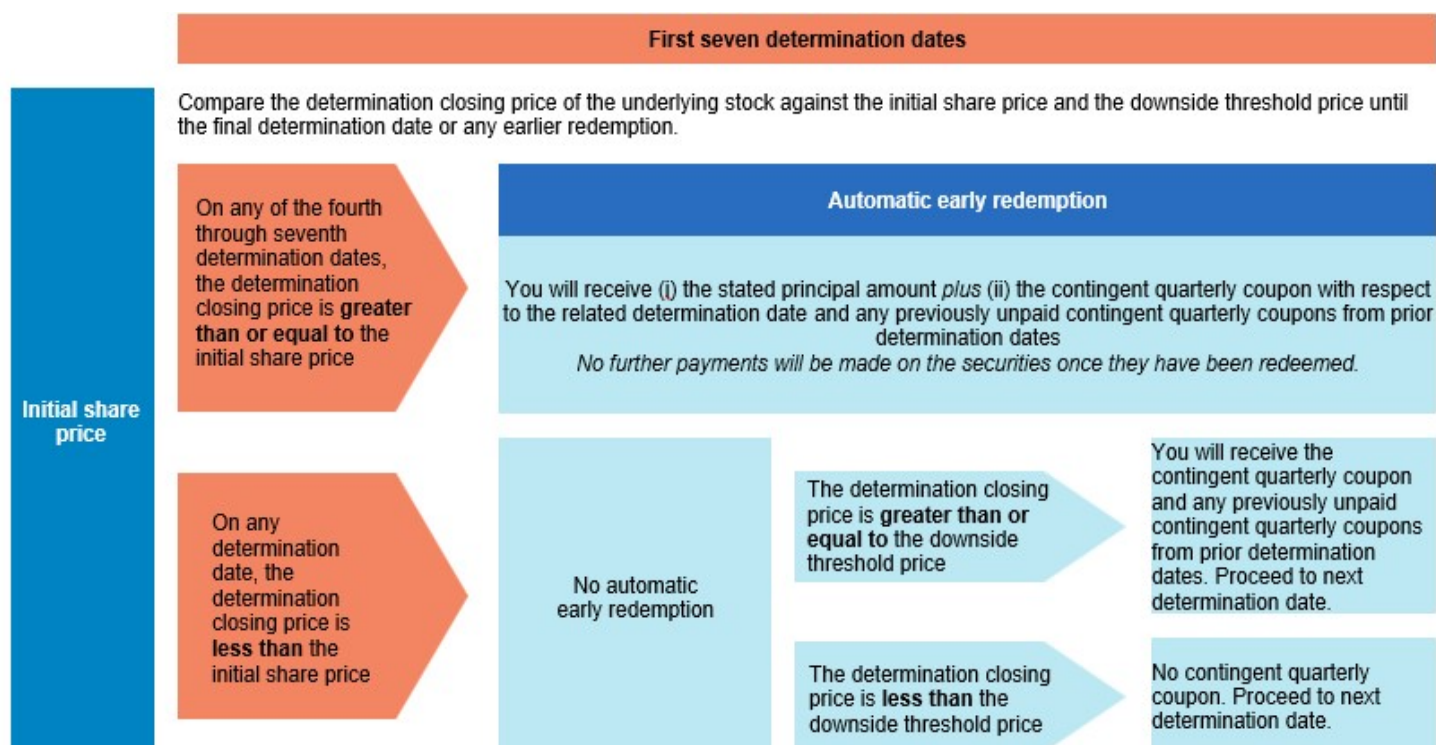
First seven determination dates

Initial share price

Compare the determination closing price of the underlying stock against the initial share price and the downside threshold price until the final determination date or any earlier redemption.

On any of the fourth through seventh determination dates, the determination closing price is **greater than or equal to** the initial share price

Automatic early redemption

You will receive (i) the stated principal amount *plus* (ii) the contingent quarterly coupon with respect to the related determination date and any previously unpaid contingent quarterly coupons from prior determination dates

*No further payments will be made on the securities once they have been redeemed.*

On any determination date, the determination closing price is **less than** the initial share price

No automatic early redemption

The determination closing price is **greater than or equal to** the downside threshold price

You will receive the contingent quarterly coupon and any previously unpaid contingent quarterly coupons from prior determination dates. Proceed to next determination date.

The determination closing price is **less than** the downside threshold price

No contingent quarterly coupon. Proceed to next determination date.